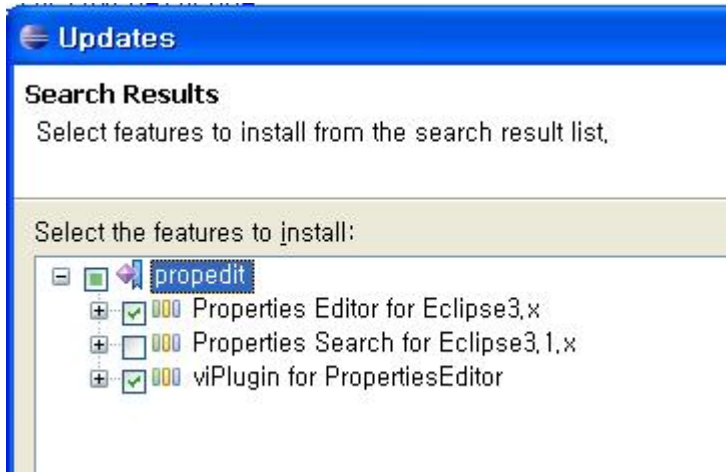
Updates

Search Results
Select features to install from the search result list,

Select the features to install:

propedit
Properties Editor for Eclipse3,x
Properties Search for Eclipse3,1,x
viPlugin for PropertiesEditor